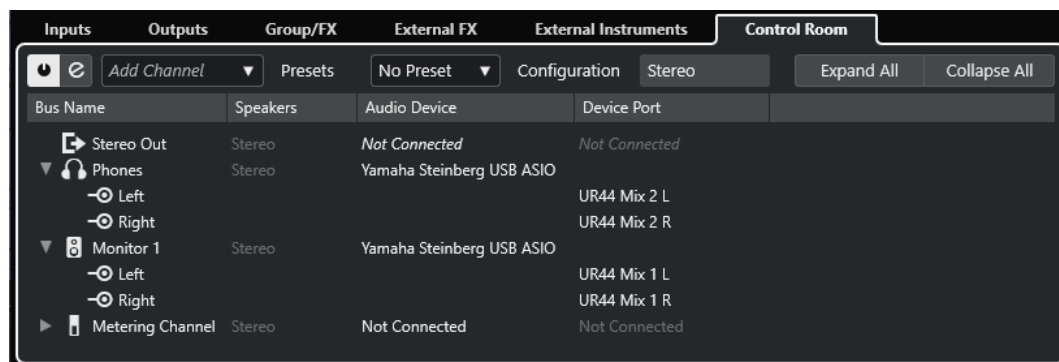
Inputs | Outputs | Group/FX | External FX | External Instruments | Control Room

Add Channel | Presets | No Preset | Configuration | Stereo | Expand All | Collapse All

| Bus Name | Speakers | Audio Device | Device Port |
|---|---|---|---|
| Stereo Out | Stereo | Not Connected | Not Connected |
| Phones | Stereo | Yamaha Steinberg USB ASIO | |
| Left | | | UR44 Mix 2 L |
| Right | | | UR44 Mix 2 R |
| Monitor 1 | Stereo | Yamaha Steinberg USB ASIO | |
| Left | | | UR44 Mix 1 L |
| Right | | | UR44 Mix 1 R |
| Metering Channel | Stereo | Not Connected | Not Connected |